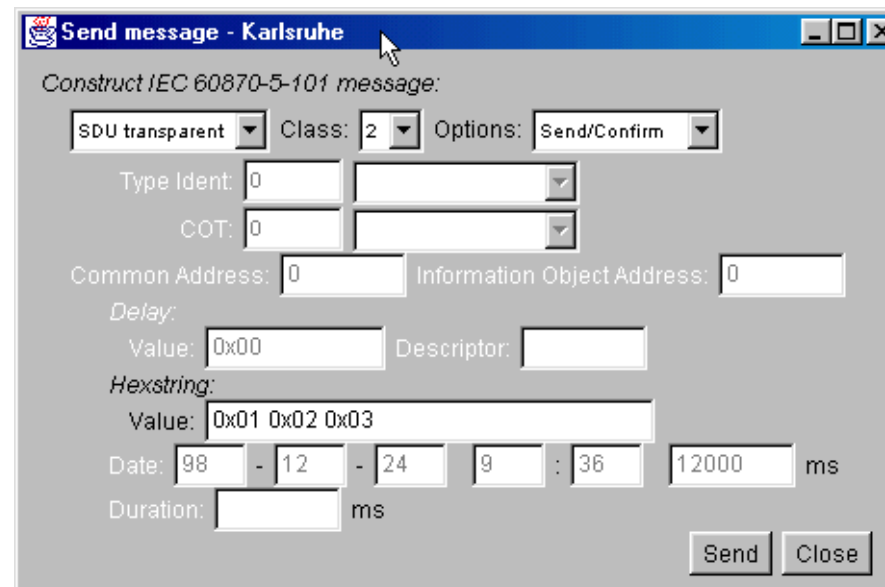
Send message - Karlsruhe

Construct IEC 60870-5-101 message:

SDU transparent Class: 2 Options: Send/Confirm

Type Ident: 0

COT: 0

Common Address: 0 Information Object Address: 0

Delay:

Value: 0x00 Descriptor:

Hexstring:

Value: 0x01 0x02 0x03

Date: 98 - 12 - 24 9 : 36 12000 ms

Duration: ms

Send Close